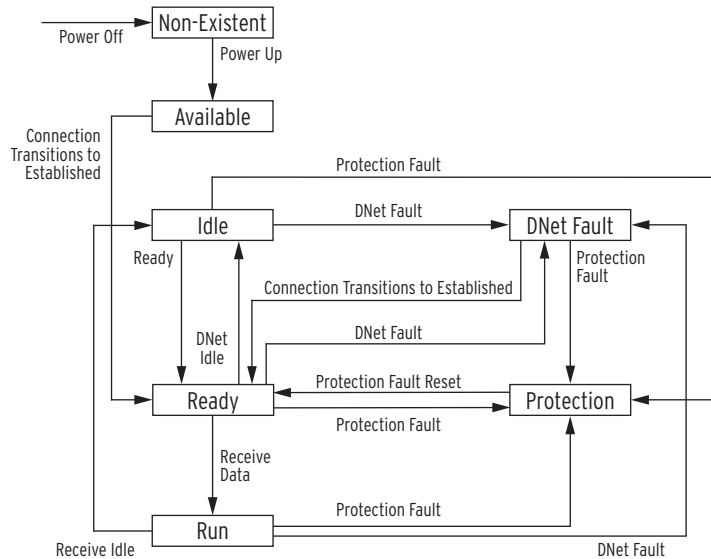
Power Off
Non-Existent
Power Up
Available
Connection Transitions to Established
Protection Fault
Idle
DNet Fault
DNet Fault
Ready
Protection Fault
Connection Transitions to Established
DNet Idle
DNet Fault
Protection Fault Reset
Ready
Protection
Protection Fault
Receive Data
Protection Fault
Run
Receive Idle
DNet Fault